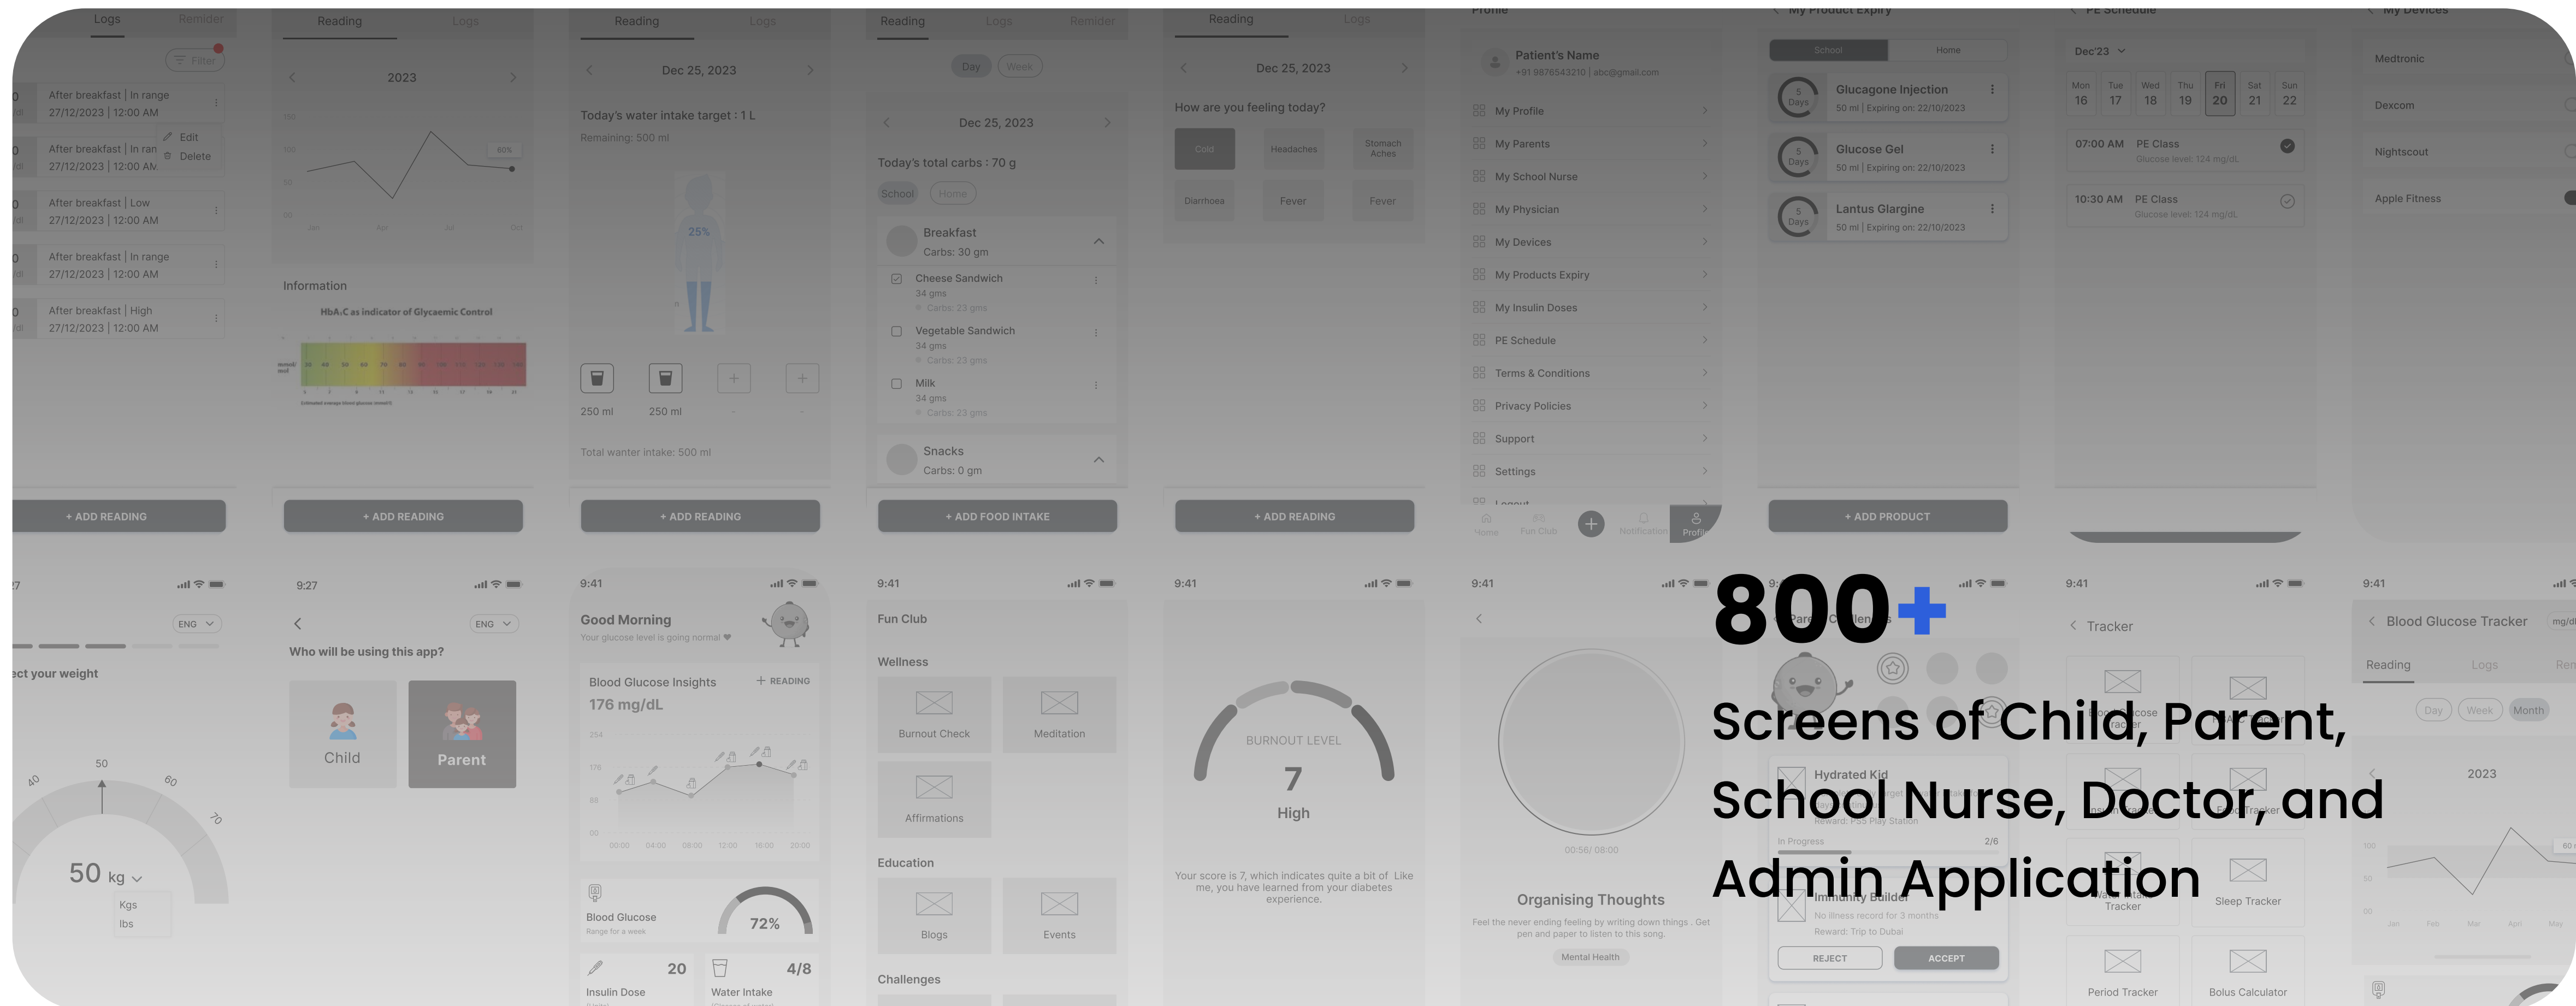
800+

Screens of Child, Parent, School Nurse, Doctor, and Admin Application

Logs Reminder

Filter

After breakfast | In range
27/12/2023 | 12:00 AM

After breakfast | In ran
27/12/2023 | 12:00 AM

Edit
Delete

After breakfast | Low
27/12/2023 | 12:00 AM

After breakfast | In range
27/12/2023 | 12:00 AM

After breakfast | High
27/12/2023 | 12:00 AM

+ ADD READING

Reading Logs

2023

Information

HbA1C as indicator of Glycaemic Control

+ ADD READING

Reading Logs

Dec 25, 2023

Today's water intake target : 1 L
Remaining: 500 ml

25%

250 ml 250 ml

Total wanter intake: 500 ml

+ ADD READING

Reading Logs Reminder

Day Week

Dec 25, 2023

Today's total carbs : 70 g

School Home

Breakfast
Carbs: 30 gm

Cheese Sandwich
34 gms
Carbs: 23 gms

Vegetable Sandwich
34 gms
Carbs: 23 gms

Milk
34 gms
Carbs: 23 gms

Snacks
Carbs: 0 gm

+ ADD FOOD INTAKE

Reading Logs

Dec 25, 2023

How are you feeling today?

Cold Headaches Stomach Aches
Diarrhoea Fever Fever

+ ADD READING

Profile

Patient's Name
+91 9876543210 | abc@gmail.com

My Profile
My Parents
My School Nurse
My Physician
My Devices
My Products Expiry
My Insulin Doses
PE Schedule
Terms & Conditions
Privacy Policies
Support
Settings
Logout

Home Fun Club Notification Profile

My Product Expiry

School Home

Glucagone Injection
50 ml | Expiring on: 22/10/2023

Glucose Gel
50 ml | Expiring on: 22/10/2023

Lantus Glargine
50 ml | Expiring on: 22/10/2023

5 Days

+ ADD PRODUCT

PE Schedule

Dec'23

Mon 16 Tue 17 Wed 18 Thu 19 Fri 20 Sat 21 Sun 22

07:00 AM PE Class
Glucose level: 124 mg/dL

10:30 AM PE Class
Glucose level: 124 mg/dL

My Devices

Medtronic
Dexcom
Nightscout
Apple Fitness

ENG

ect your weight

50 kg
Kgs
lbs

9:27

ENG

Who will be using this app?

Child Parent

9:41

Good Morning
Your glucose level is going normal

Blood Glucose Insights
176 mg/dL
+ READING

Blood Glucose
Range for a week
72%

20
Insulin Dose

4/8
Water Intake

9:41

Fun Club

Wellness

Burnout Check
Meditation
Affirmations

Education

Blogs
Events

Challenges

9:41

BURNOUT LEVEL
7
High

Your score is 7, which indicates quite a bit of Like me, you have learned from your diabetes experience.

9:41

00:56/ 08:00

Organising Thoughts

Feel the never ending feeling by writing down things . Get pen and paper to listen to this song.

Mental Health

Hydrated Kid
Reward: Pass Play Station
In Progress 2/6

Immunity Builder
No illness record for 3 months
Reward: Trip to Dubai

REJECT ACCEPT

9:41

Tracker

Sleep Tracker
Period Tracker
Bolus Calculator

9:41

Blood Glucose Tracker

Reading Logs

Day Week Month

2023